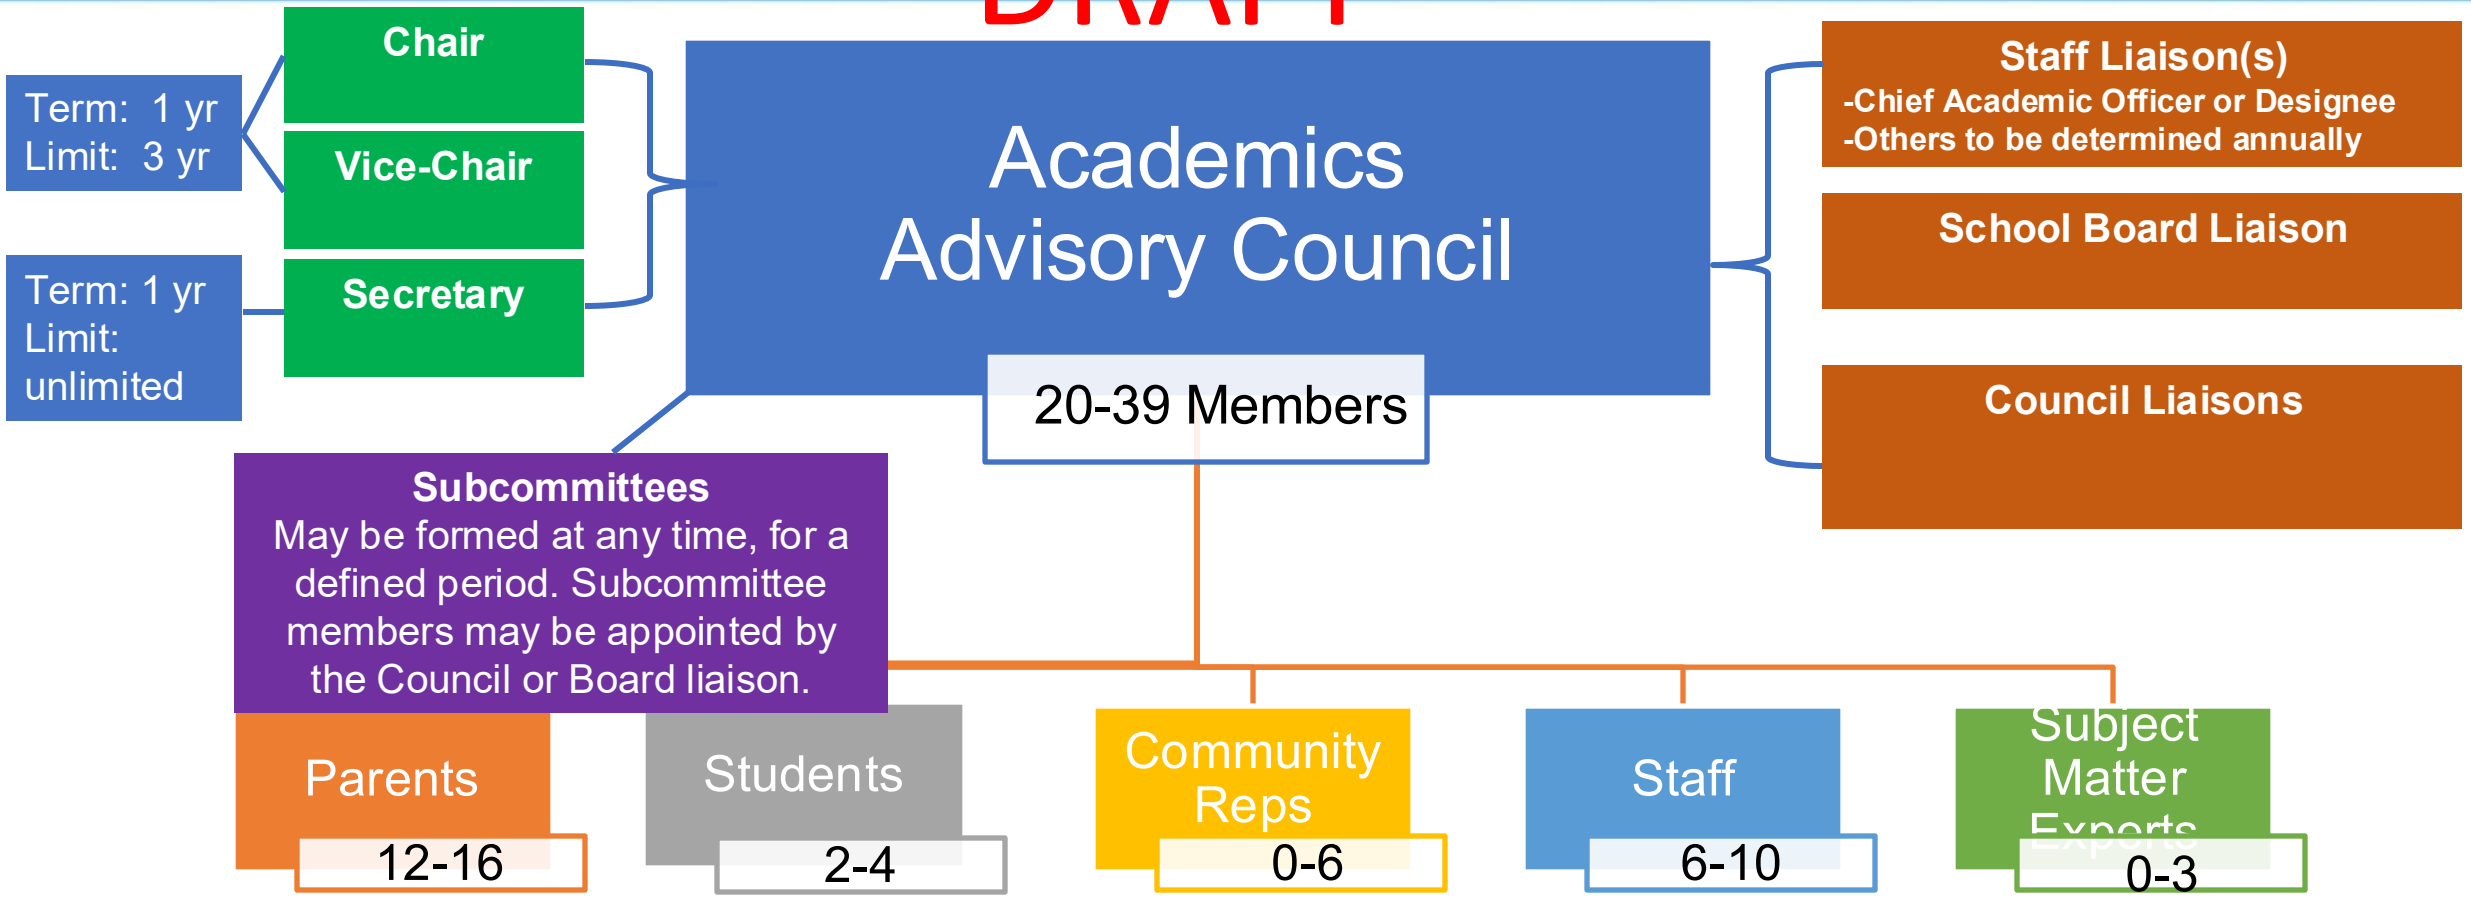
DRAFT

Term: 1 yr
Limit: 3 yr

Chair

Vice-Chair

Term: 1 yr
Limit: unlimited

Secretary

Academics Advisory Council

20-39 Members

Staff Liaison(s)
-Chief Academic Officer or Designee
-Others to be determined annually

School Board Liaison

Council Liaisons

Subcommittees
May be formed at any time, for a defined period. Subcommittee members may be appointed by the Council or Board liaison.

Parents
12-16

Students
2-4

Community Reps
0-6

Staff
6-10

Subject Matter Experts
0-3